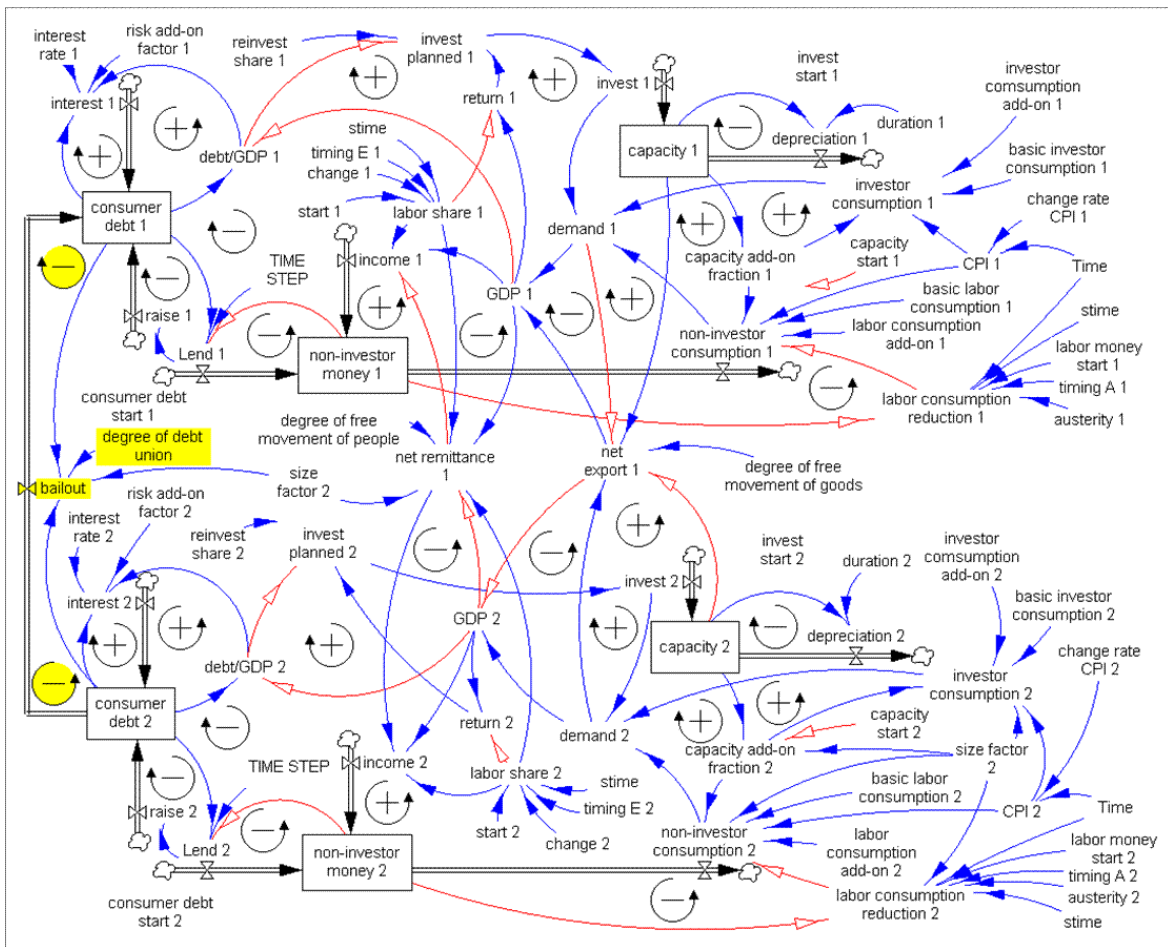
interest rate 1

risk add-on factor 1

reinvest share 1

invest planned 1

invest start 1

investor comsumption add-on 1

interest 1

return 1

invest 1

duration 1

stime

capacity 1

depreciation 1

debt/GDP 1

timing E 1

basic investor consumption 1

change 1

consumer debt 1

start 1

labor share 1

investor consumption 1

change rate CPI 1

demand 1

capacity start 1

income 1

TIME STEP

capacity add-on fraction 1

CPI 1

Time

GDP 1

basic labor consumption 1

raise 1

stime

Lend 1

non-investor consumption 1

labor consumption add-on 1

non-investor money 1

labor money start 1

consumer debt start 1

timing A 1

labor consumption reduction 1

degree of free movement of people

austerity 1

degree of debt union

net remittance 1

net export 1

degree of free movement of goods

bailout

size factor 2

risk add-on factor 2

interest rate 2

reinvest share 2

invest planned 2

invest start 2

investor comsumption add-on 2

duration 2

invest 2

interest 2

basic investor consumption 2

GDP 2

depreciation 2

capacity 2

change rate CPI 2

debt/GDP 2

investor consumption 2

consumer debt 2

return 2

demand 2

capacity start 2

size factor 2

capacity add-on fraction 2

TIME STEP

income 2

labor share 2

stime

basic labor consumption 2

raise 2

timing E 2

Time

CPI 2

Lend 2

start 2

change 2

non-investor consumption 2

labor consumption add-on 2

labor money start 2

non-investor money 2

timing A 2

labor consumption reduction 2

consumer debt start 2

austerity 2

stime